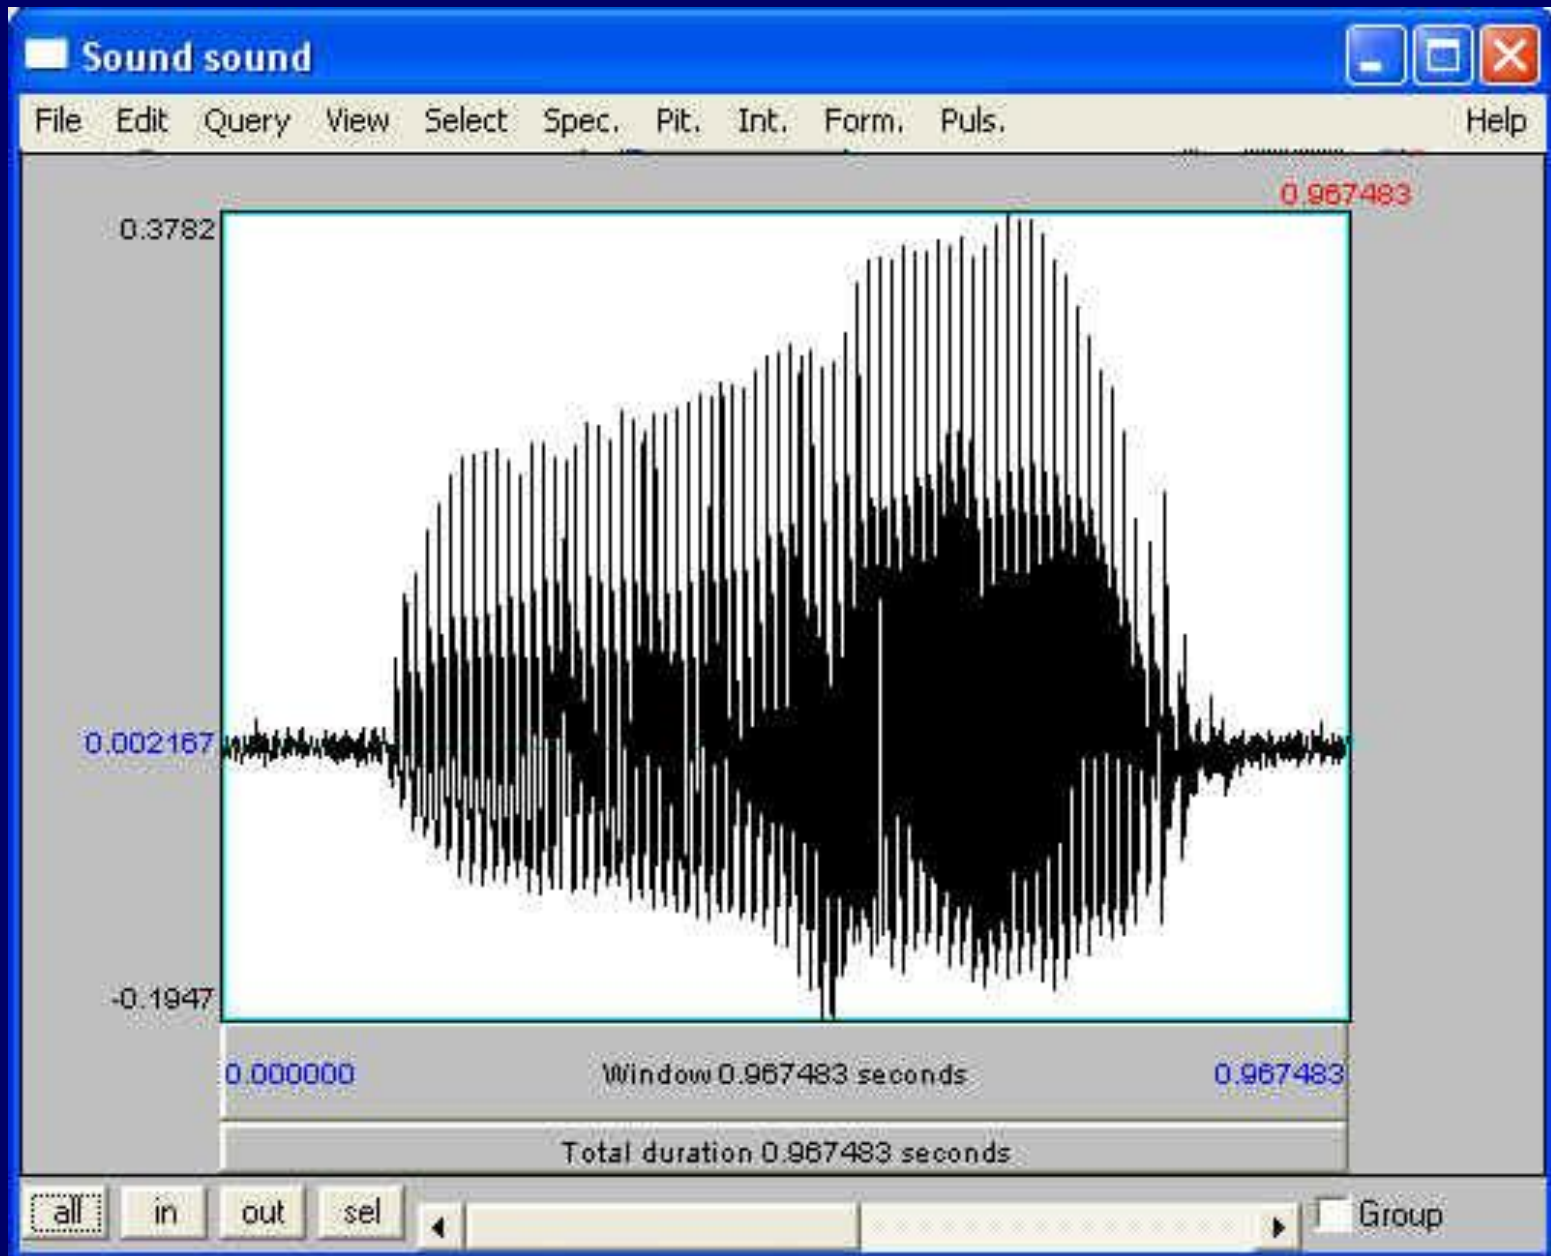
Sound sound

File Edit Query View Select Spec. Pit. Int. Form. Puls. Help

0.967483

0.3782

0.002167

-0.1947

0.000000 Window 0.967483 seconds 0.967483

Total duration 0.967483 seconds

all in out sel

Group